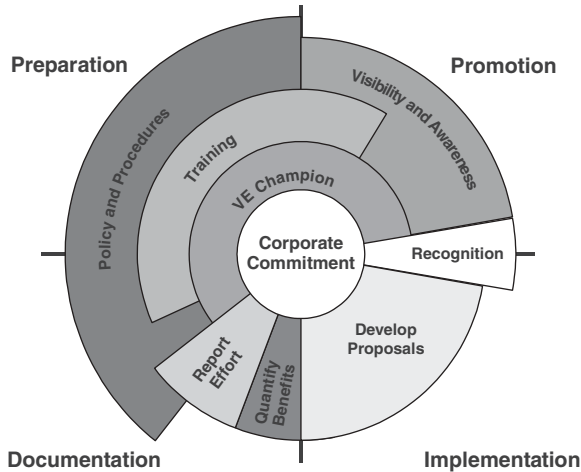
Preparation

Promotion

Policy and Procedures

Training

VE Champion

Visibility and Awareness

Corporate Commitment

Recognition

Develop Proposals

Report Effort

Quantify Benefits

Documentation

Implementation